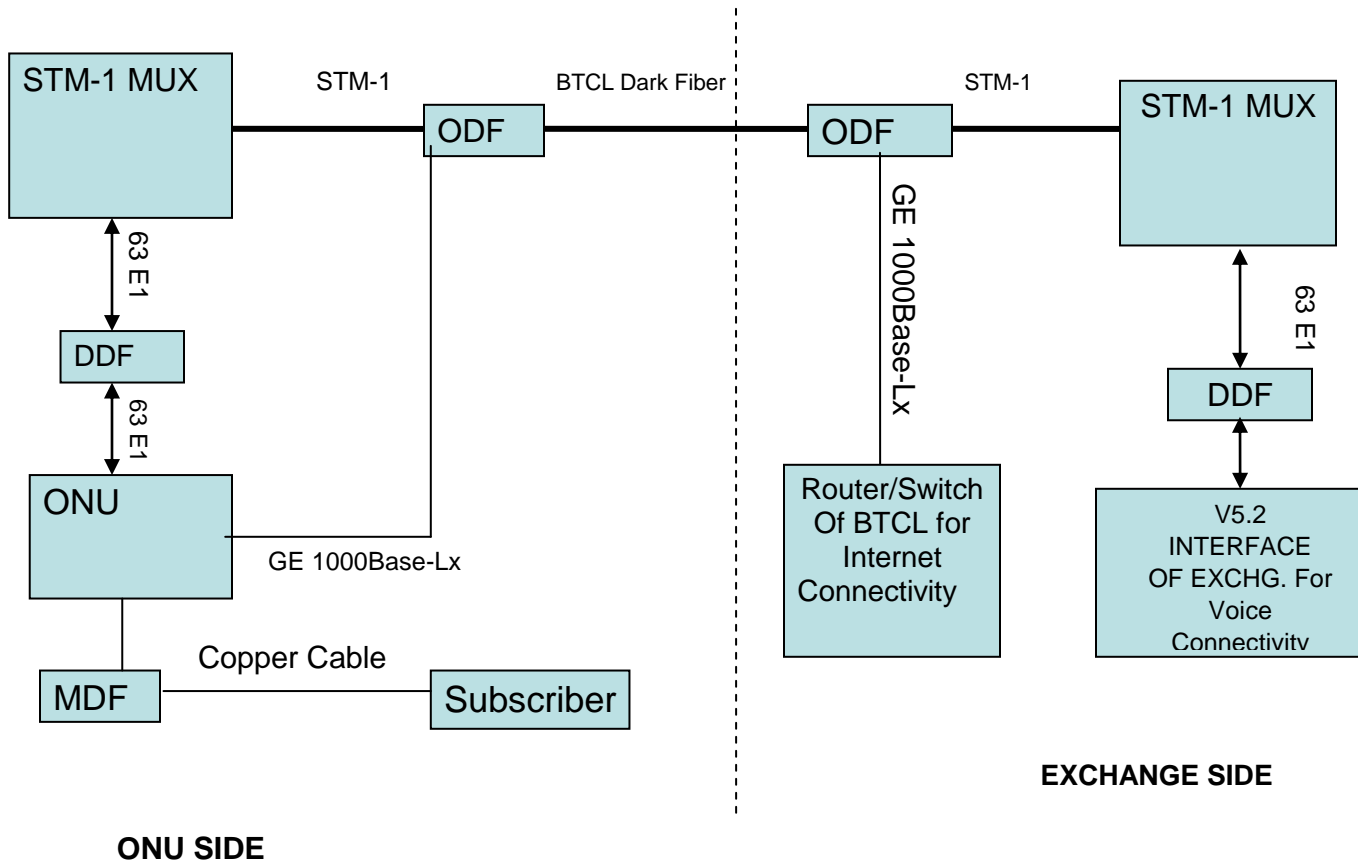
STM-1 MUX

STM-1

ODF

BTCL Dark Fiber

ODF

STM-1

STM-1 MUX

63 E1

DDF

63 E1

ONU

GE 1000Base-Lx

GE 1000Base-Lx

Router/Switch Of BTCL for Internet Connectivity

63 E1

DDF

V5.2 INTERFACE OF EXCHG. For Voice Connectivity

MDF

Copper Cable

Subscriber

EXCHANGE SIDE

ONU SIDE